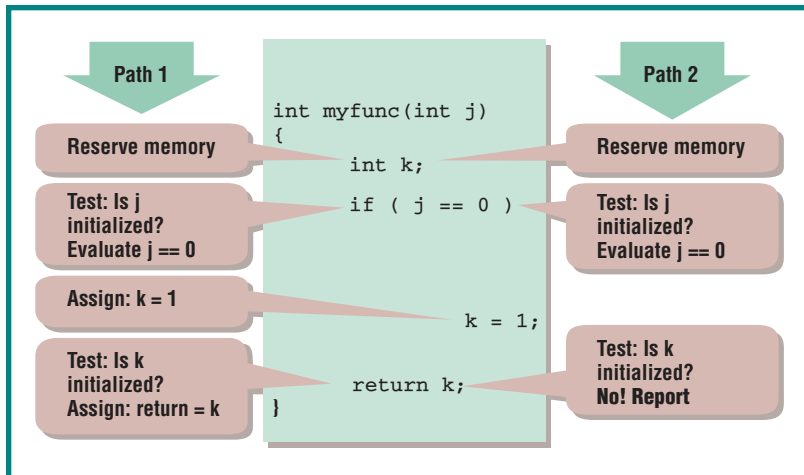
Path 1

Path 2

int myfunc(int j)
{
int k;
if ( j == 0 )
k = 1;
return k;
}

Reserve memory

Test: Is j initialized? Evaluate j == 0

Assign: k = 1

Test: Is k initialized? Assign: return = k

Reserve memory

Test: Is j initialized? Evaluate j == 0

Test: Is k initialized? No! Report